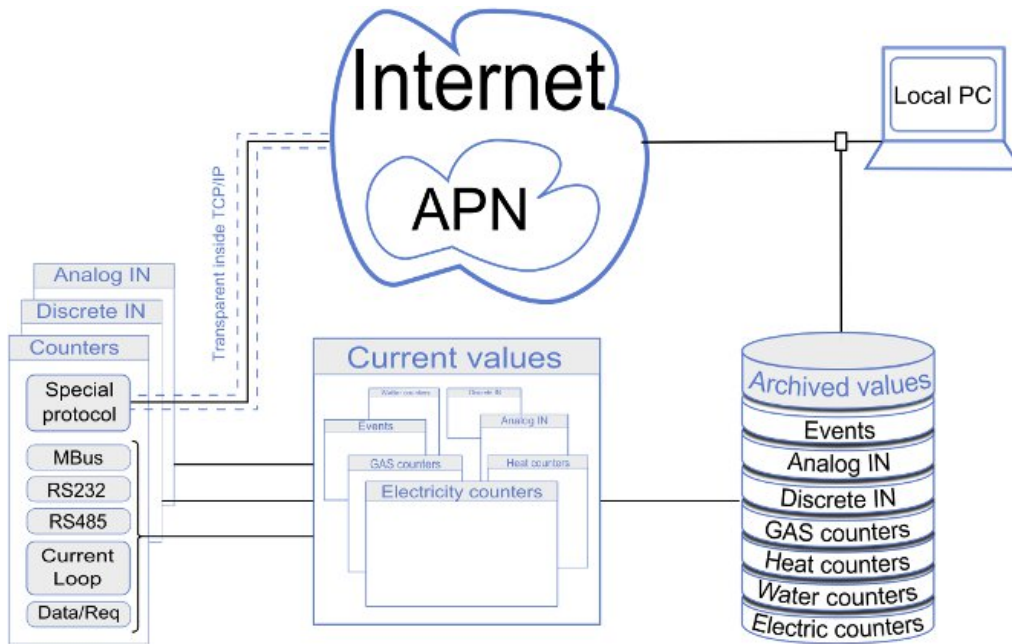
Internet

APN

Local PC

Transparent inside TCP/IP

Analog IN

Discrete IN

Counters

Special protocol

MBus

RS232

RS485

Current Loop

Data/Req

Current values

Water counters

Discrete IN

Events

Analog IN

GAS counters

Heat counters

Electricity counters

Archived values

Events

Analog IN

Discrete IN

GAS counters

Heat counters

Water counters

Electric counters